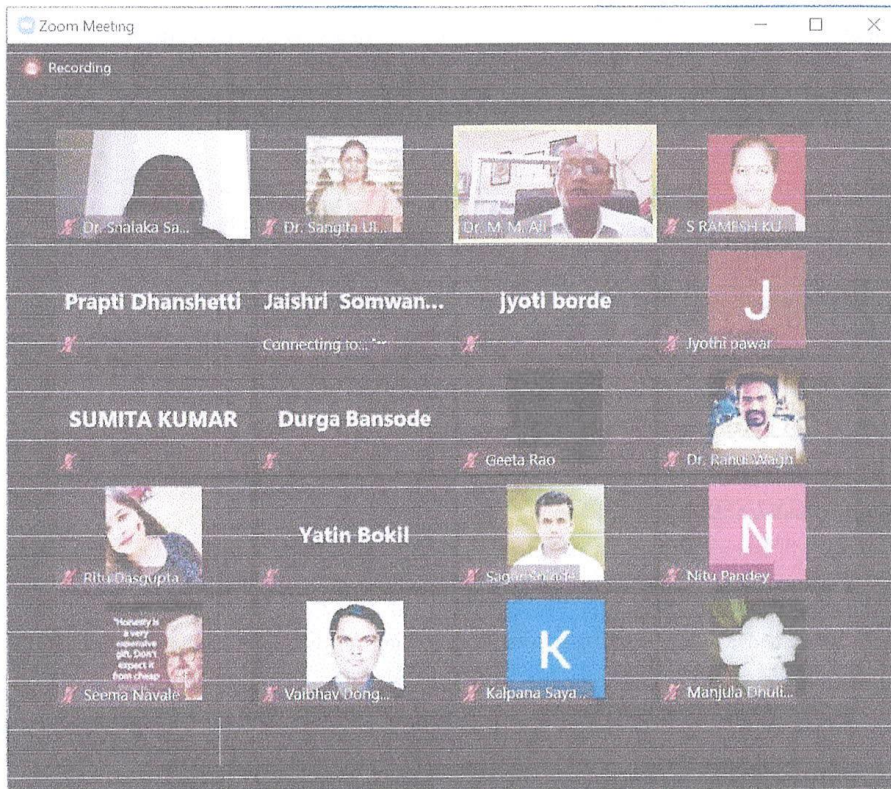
Zoom Meeting

Recording

Dr. Shalaka Sa...

Dr. Sangita Ul...

Dr. M. M. Ali

S RAMESH KU...

Prapti Dhanshetti

Jaishri Somwan...

Connecting to...

Jyoti borde

J

Jyothi pawar...

SUMITA KUMAR

Durga Bansode

Geeta Rao

Dr. Rahul Wagh

Ritu Dasgupta

Yatin Bokil

Sagar Shinde

N

Nitu Pandey

"Honesty is a very expensive gift, Don't expect it from cheap

Seema Navale

Vaibhav Dong...

K

Kalpana Saya...

Manjula Dhuli...